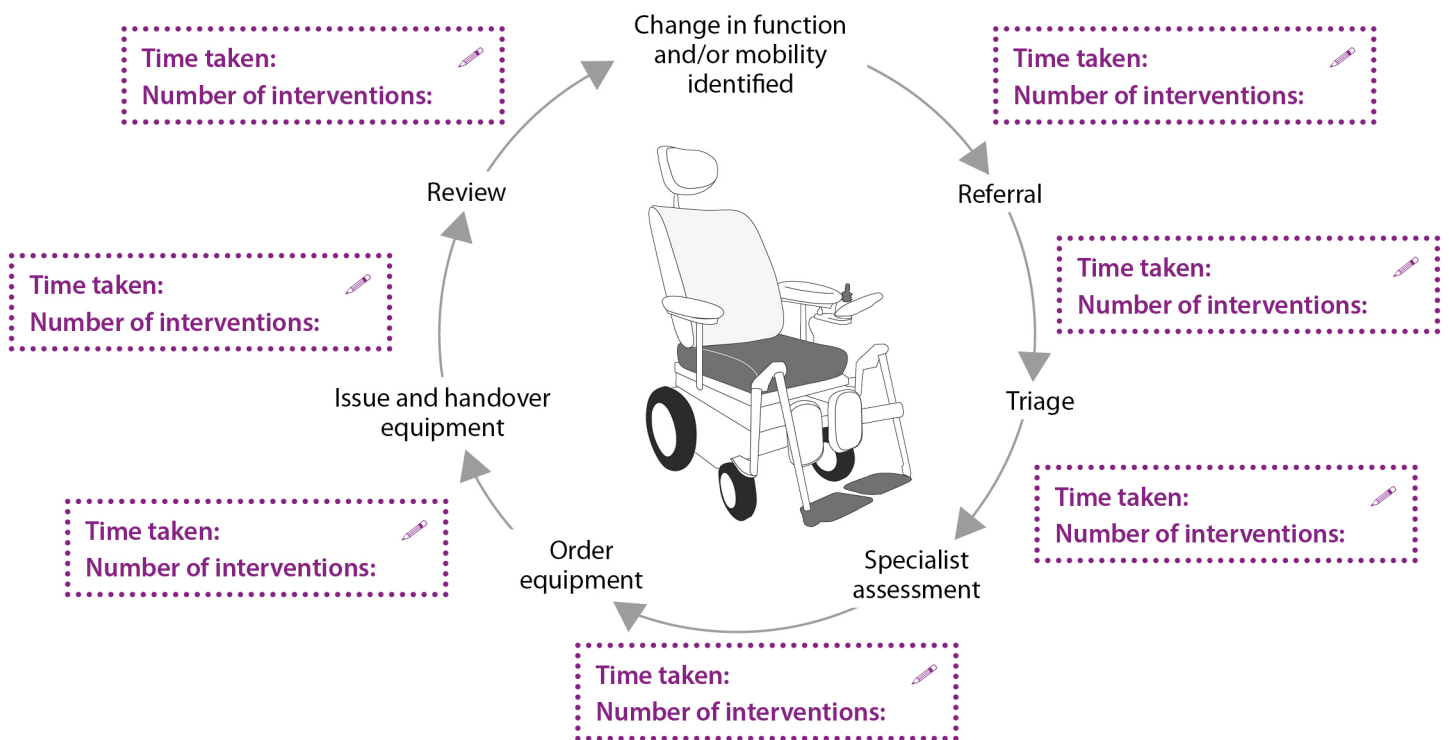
Time taken:
Number of interventions:

Change in function and/or mobility identified

Time taken:
Number of interventions:

Review

Referral

Time taken:
Number of interventions:

Time taken:
Number of interventions:

Issue and handover equipment

Triage

Time taken:
Number of interventions:

Time taken:
Number of interventions:

Order equipment

Specialist assessment

Time taken:
Number of interventions: